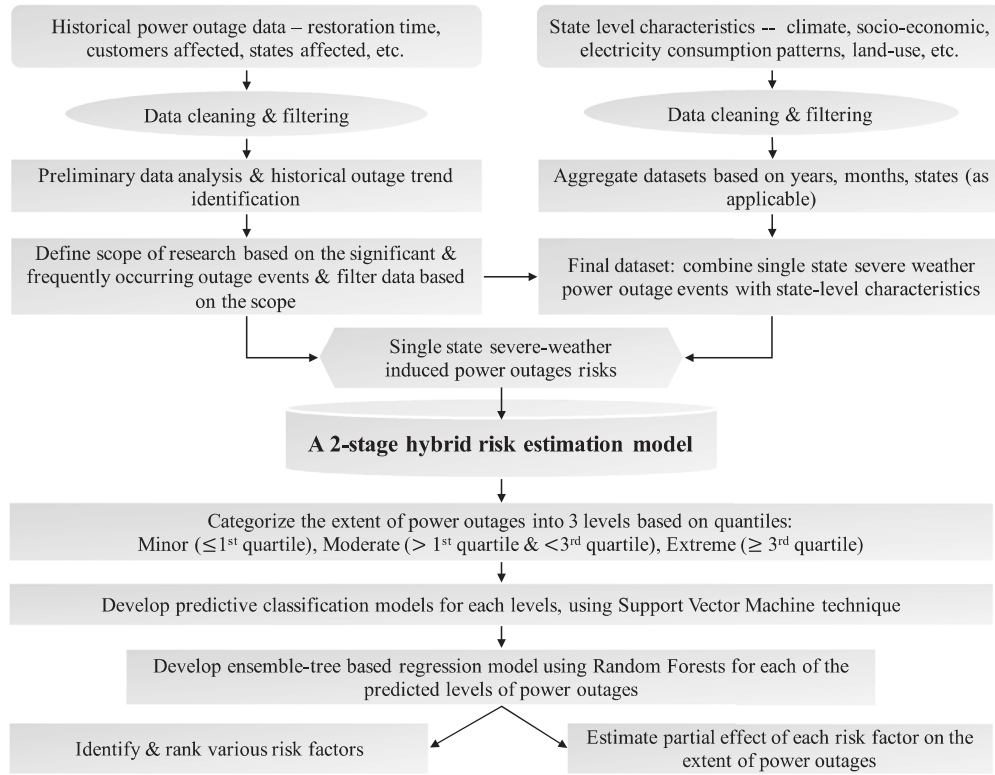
Historical power outage data – restoration time, customers affected, states affected, etc.

Data cleaning & filtering

Preliminary data analysis & historical outage trend identification

Define scope of research based on the significant & frequently occurring outage events & filter data based on the scope

State level characteristics -- climate, socio-economic, electricity consumption patterns, land-use, etc.

Data cleaning & filtering

Aggregate datasets based on years, months, states (as applicable)

Final dataset: combine single state severe weather power outage events with state-level characteristics

Single state severe-weather induced power outages risks

A 2-stage hybrid risk estimation model

Categorize the extent of power outages into 3 levels based on quantiles: Minor ($\leq 1^{st}$ quartile), Moderate ($> 1^{st}$ quartile & $< 3^{rd}$ quartile), Extreme ($\geq 3^{rd}$ quartile)

Develop predictive classification models for each levels, using Support Vector Machine technique

Develop ensemble-tree based regression model using Random Forests for each of the predicted levels of power outages

Identify & rank various risk factors

Estimate partial effect of each risk factor on the extent of power outages